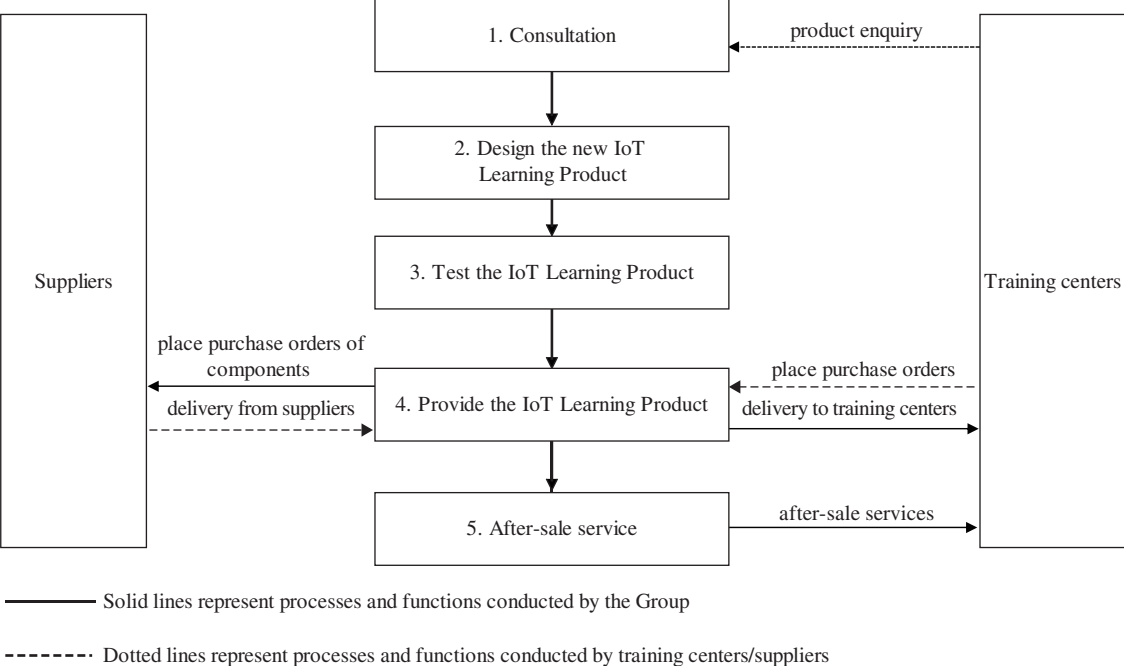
1. Consultation

product enquiry

2. Design the new IoT Learning Product

3. Test the IoT Learning Product

Suppliers

Training centers

place purchase orders of components

delivery from suppliers

4. Provide the IoT Learning Product

place purchase orders

delivery to training centers

5. After-sale service

after-sale services

Solid lines represent processes and functions conducted by the Group

Dotted lines represent processes and functions conducted by training centers/suppliers